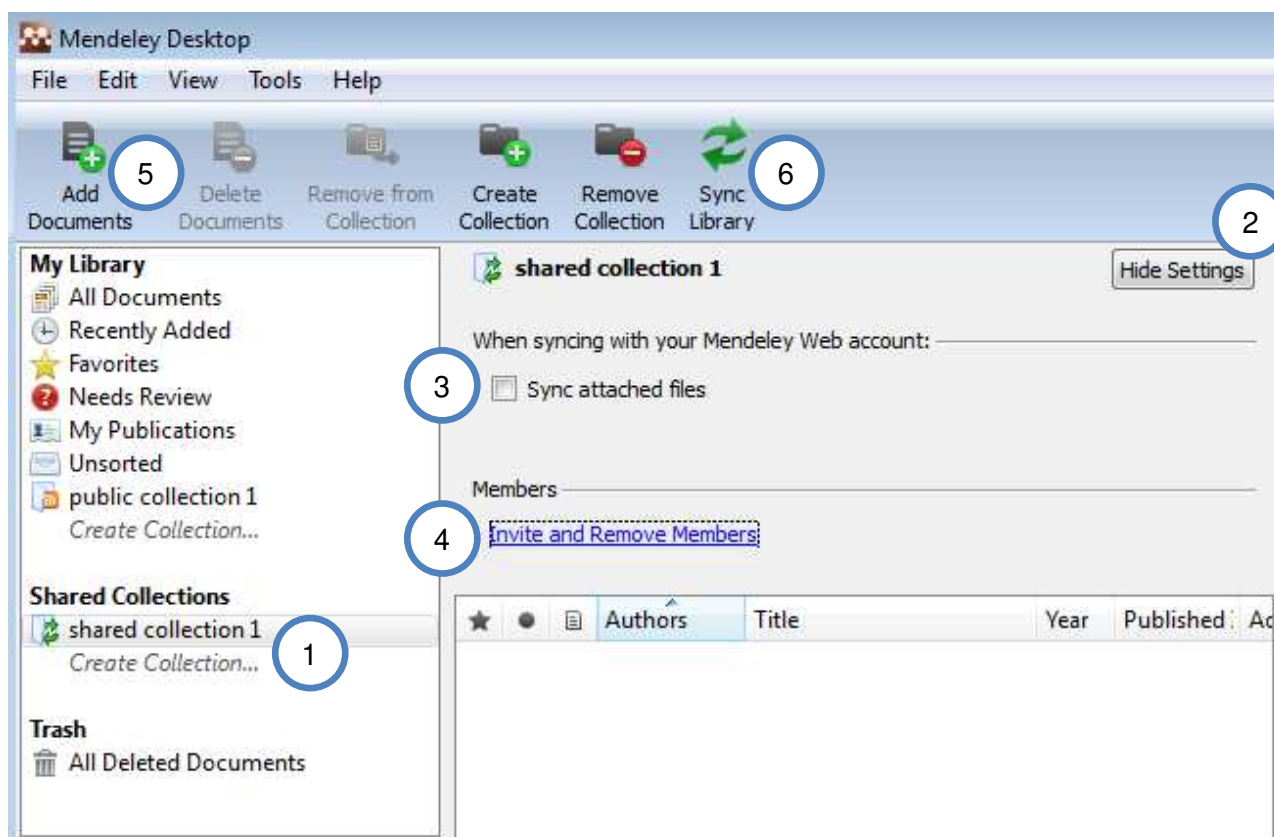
Mendeley Desktop

File Edit View Tools Help

Add Documents 5 Delete Documents Remove from Collection Create Collection Remove Collection Sync Library 6

2

My Library
All Documents
Recently Added
Favorites
Needs Review
My Publications
Unsorted
public collection 1
Create Collection...

Shared Collections
shared collection 1 1
Create Collection...

Trash
All Deleted Documents

shared collection 1

Hide Settings

When syncing with your Mendeley Web account:

3 Sync attached files

Members

4 Invite and Remove Members

| ★ | ● | | Authors | Title | Year | Published | Ad |
|---|---|---|---|---|---|---|---|